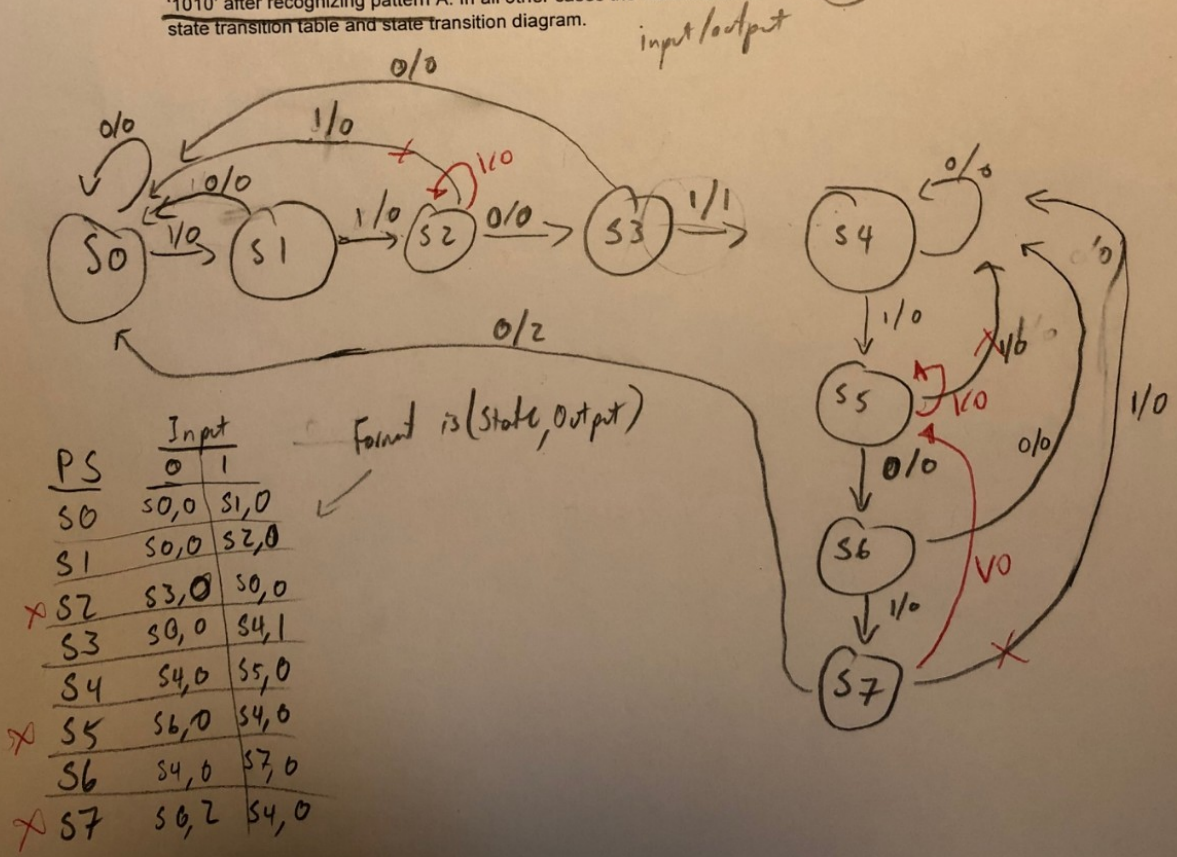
'1010' after recognizing pattern A. In all other cases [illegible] state transition table and state transition diagram.

input/output

0/0

1/0

0/0

1/0

0/0

1/0

1/0

0/0

1/1

0/0

S0 S1 S2 S3 S4

0/2

1/0

S5

1/0

1/0

0/0

0/0

1/0

S6

1/0

1/0

1/0

S7

Format is (State, Output)

| PS | Input 0 | 1 |
|---|---|---|
| S0 | S0,0 | S1,0 |
| S1 | S0,0 | S2,0 |
| S2 | S3,0 | S0,0 |
| S3 | S0,0 | S4,1 |
| S4 | S4,0 | S5,0 |
| S5 | S6,0 | S4,0 |
| S6 | S4,0 | S7,0 |
| S7 | S0,2 | S4,0 |